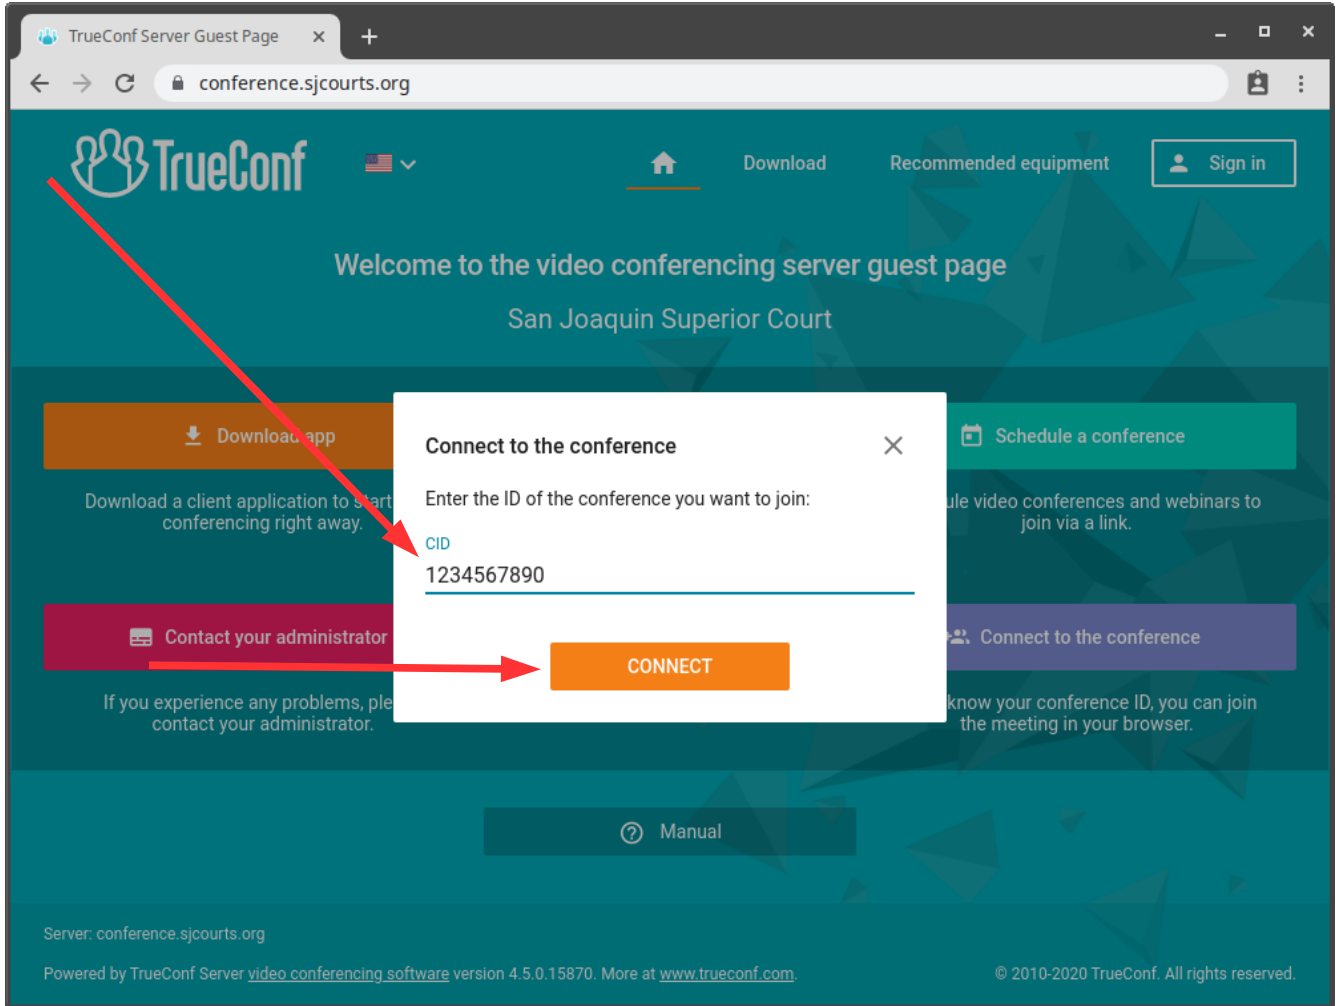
TrueConf Server Guest Page ×

conference.sjcourts.org

TrueConf

Download Recommended equipment Sign in

Welcome to the video conferencing server guest page

San Joaquin Superior Court

Download app

Download a client application to start conferencing right away.

Schedule a conference

ule video conferences and webinars to join via a link.

Contact your administrator

If you experience any problems, ple contact your administrator.

Connect to the conference

know your conference ID, you can join the meeting in your browser.

Connect to the conference

Enter the ID of the conference you want to join:

CID

1234567890

CONNECT

Manual

Server: conference.sjcourts.org

Powered by TrueConf Server video conferencing software version 4.5.0.15870. More at www.trueconf.com.

© 2010-2020 TrueConf. All rights reserved.